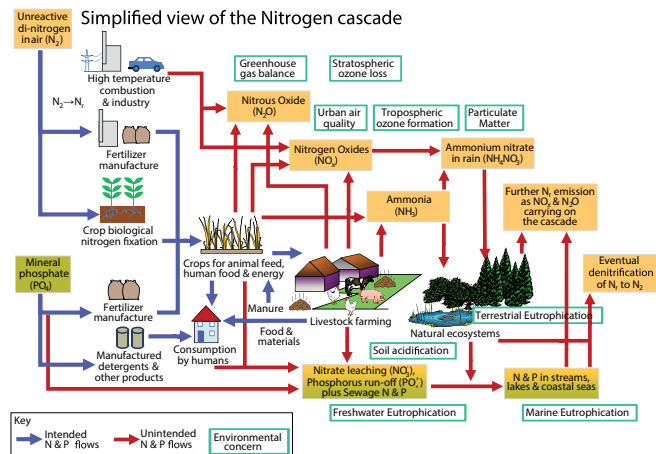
Simplified view of the Nitrogen cascade

Unreactive di-nitrogen inair ($N_2$)

High temperature combustion & industry

$N_2 \rightarrow N_r$

Fertilizer manufacture

Crop biological nitrogen fixation

Mineral phosphate ($PO_4$)

Fertilizer manufacture

Manufactured detergents & other products

Greenhouse gas balance

Stratospheric ozone loss

Nitrous Oxide ($N_2O$)

Urban air quality

Tropospheric ozone formation

Particulate Matter

Nitrogen Oxides ($NO_x$)

Ammonium nitrate in rain ($NH_4NO_3$)

Ammonia ($NH_3$)

Further $N_r$ emission as $NO_x$ & $N_2O$ carrying on the cascade

Eventual denitrification of $N_r$ to $N_2$

Crops for animal feed, human food & energy

Manure

Livestock farming

Food & materials

Consumption by humans

Terrestrial Eutrophication

Natural ecosystems

Soil acidification

Nitrate leaching ($NO_3^-$), Phosphorus run-off ($PO_4^-$) plus Sewage N & P

N & P in streams, lakes & coastal seas

Freshwater Eutrophication

Marine Eutrophication

Key

Intended N & P flows

Unintended N & P flows

Environmental concern